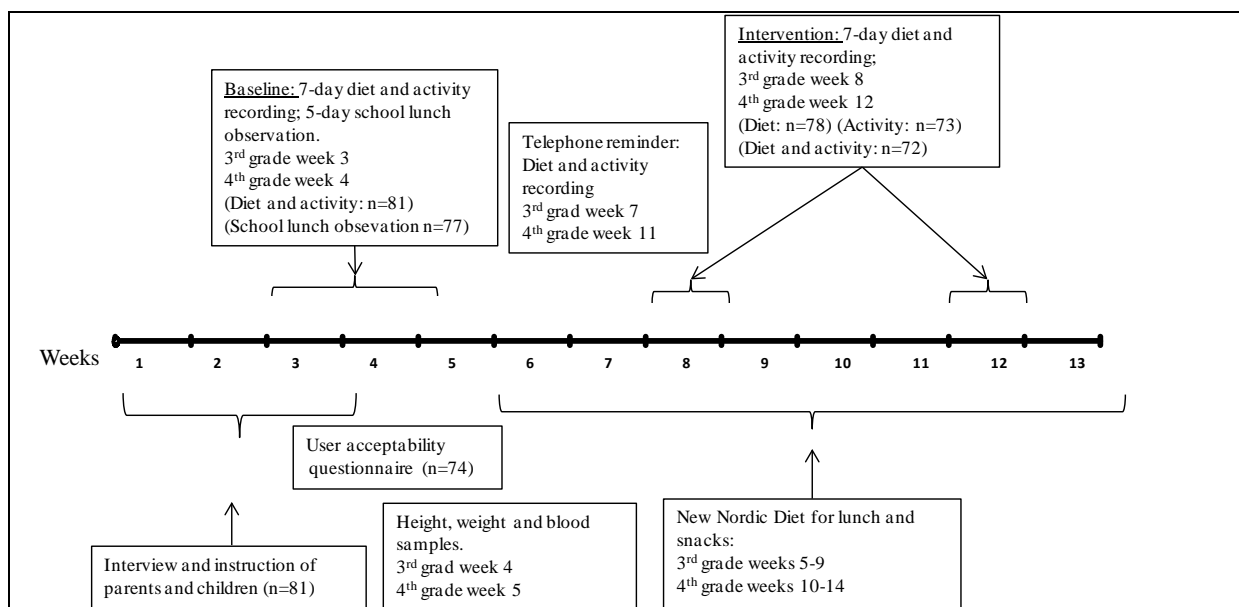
Baseline: 7-day diet and activity recording; 5-day school lunch observation.
3$^{rd}$ grade week 3
4$^{th}$ grade week 4
(Diet and activity: n=81)
(School lunch obsevation n=77)

Telephone reminder: Diet and activity recording
3$^{rd}$ grad week 7
4$^{th}$ grade week 11

Intervention: 7-day diet and activity recording;
3$^{rd}$ grade week 8
4$^{th}$ grade week 12
(Diet: n=78) (Activity: n=73)
(Diet and activity: n=72)

Weeks 1 2 3 4 5 6 7 8 9 10 11 12 13

User acceptability questionnaire (n=74)

Interview and instruction of parents and children (n=81)

Height, weight and blood samples.
3$^{rd}$ grad week 4
4$^{th}$ grade week 5

New Nordic Diet for lunch and snacks:
3$^{rd}$ grade weeks 5-9
4$^{th}$ grade weeks 10-14